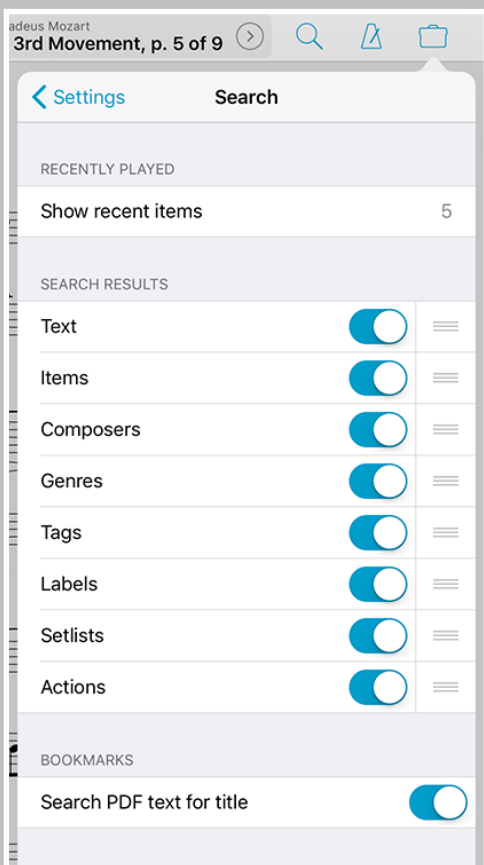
adeus Mozart
3rd Movement, p. 5 of 9

Settings
Search

RECENTLY PLAYED

Show recent items 5

SEARCH RESULTS

Text

Items

Composers

Genres

Tags

Labels

Setlists

Actions

BOOKMARKS

Search PDF text for title